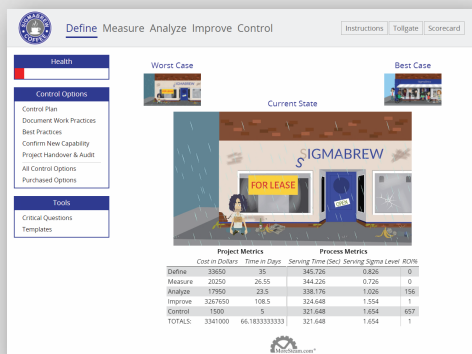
SIGMABREW COFFEE

Define Measure Analyze Improve Control

Instructions Tollgate Scorecard

Health

Control Options

Control Plan
Document Work Practices
Best Practices
Confirm New Capability
Project Handover & Audit
All Control Options
Purchased Options

Tools

Critical Questions
Templates

Worst Case

Best Case

Current State

SIGMABREW

FOR LEASE

| | Project Metrics | | Process Metrics | | |
|---|---|---|---|---|---|
| | Cost in Dollars | Time in Days | Serving Time (Sec) | Serving Sigma Level | ROI% |
| Define | 33650 | 35 | 345.726 | 0.826 | 0 |
| Measure | 20250 | 26.55 | 344.226 | 0.726 | 0 |
| Analyze | 17950 | 23.5 | 338.176 | 1.026 | 156 |
| Improve | 3267650 | 108.5 | 324.648 | 1.554 | 1 |
| Control | 1500 | 5 | 321.648 | 1.654 | 657 |
| TOTALS: | 3341000 | 66.1833333333 | 321.648 | 1.654 | 1 |

MoreSteam.com